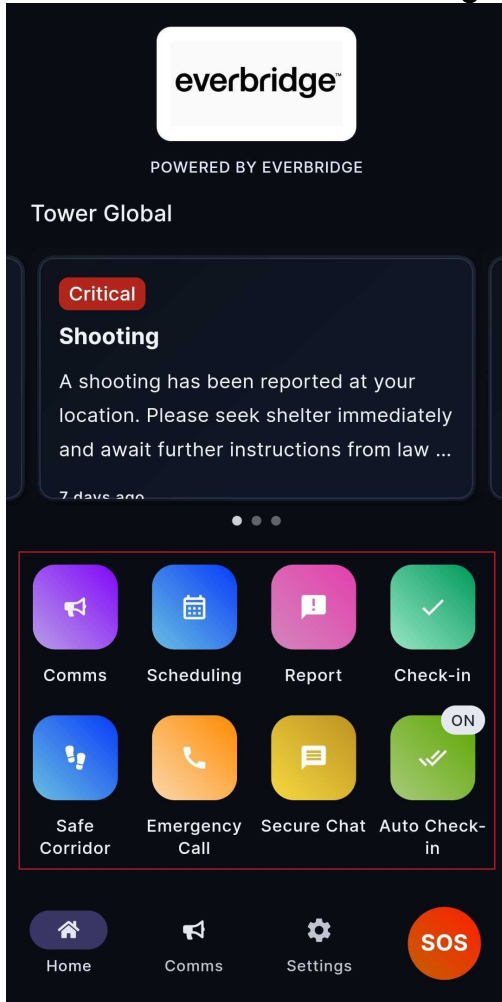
everbridge

POWERED BY EVERBRIDGE

Tower Global

Critical

Shooting

A shooting has been reported at your location. Please seek shelter immediately and await further instructions from law ...

7 days ago

Comms

Scheduling

Report

Check-in

ON

Safe Corridor

Emergency Call

Secure Chat

Auto Check-in

Home

Comms

Settings

SOS